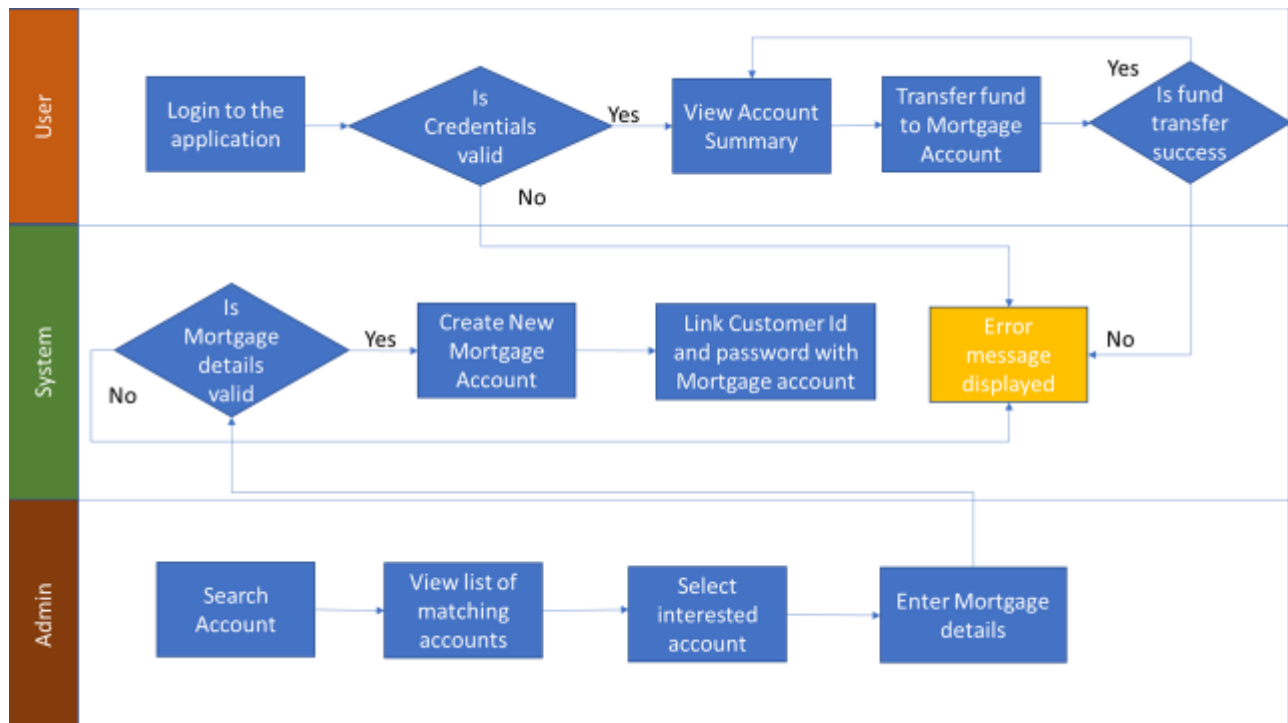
User

Login to the application

Is Credentials valid

Yes

No

View Account Summary

Transfer fund to Mortgage Account

Yes

Is fund transfer success

System

Is Mortgage details valid

Yes

No

Create New Mortgage Account

Link Customer Id and password with Mortgage account

Error message displayed

No

Admin

Search Account

View list of matching accounts

Select interested account

Enter Mortgage details